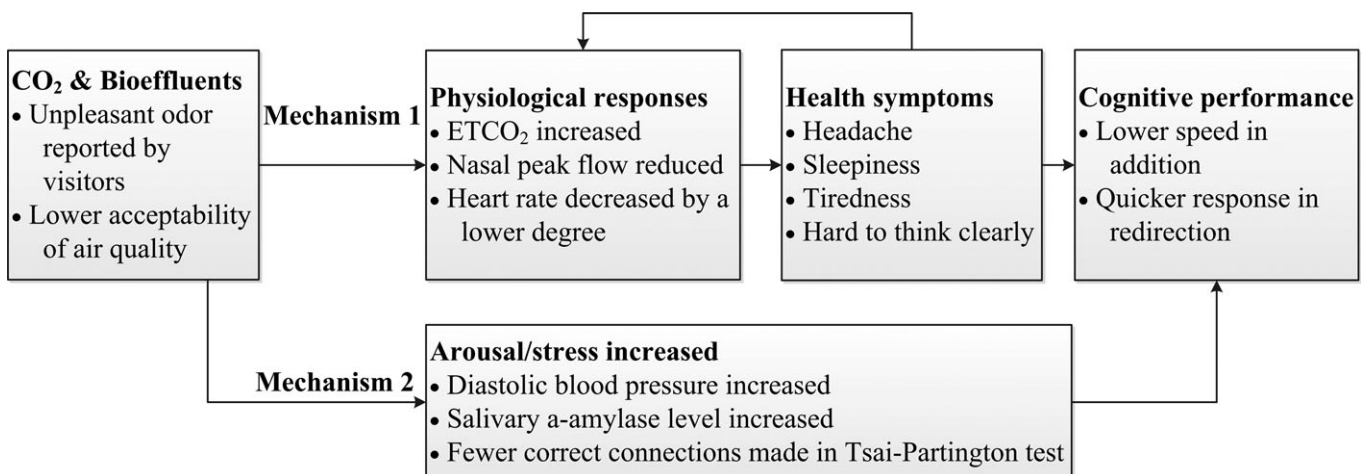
$CO_2$ & Bioeffluents
• Unpleasant odor reported by visitors
• Lower acceptability of air quality

Mechanism 1

Physiological responses
• $ETCO_2$ increased
• Nasal peak flow reduced
• Heart rate decreased by a lower degree

Health symptoms
• Headache
• Sleepiness
• Tiredness
• Hard to think clearly

Cognitive performance
• Lower speed in addition
• Quicker response in redirection

Mechanism 2

Arousal/stress increased
• Diastolic blood pressure increased
• Salivary a-amylase level increased
• Fewer correct connections made in Tsai-Partington test